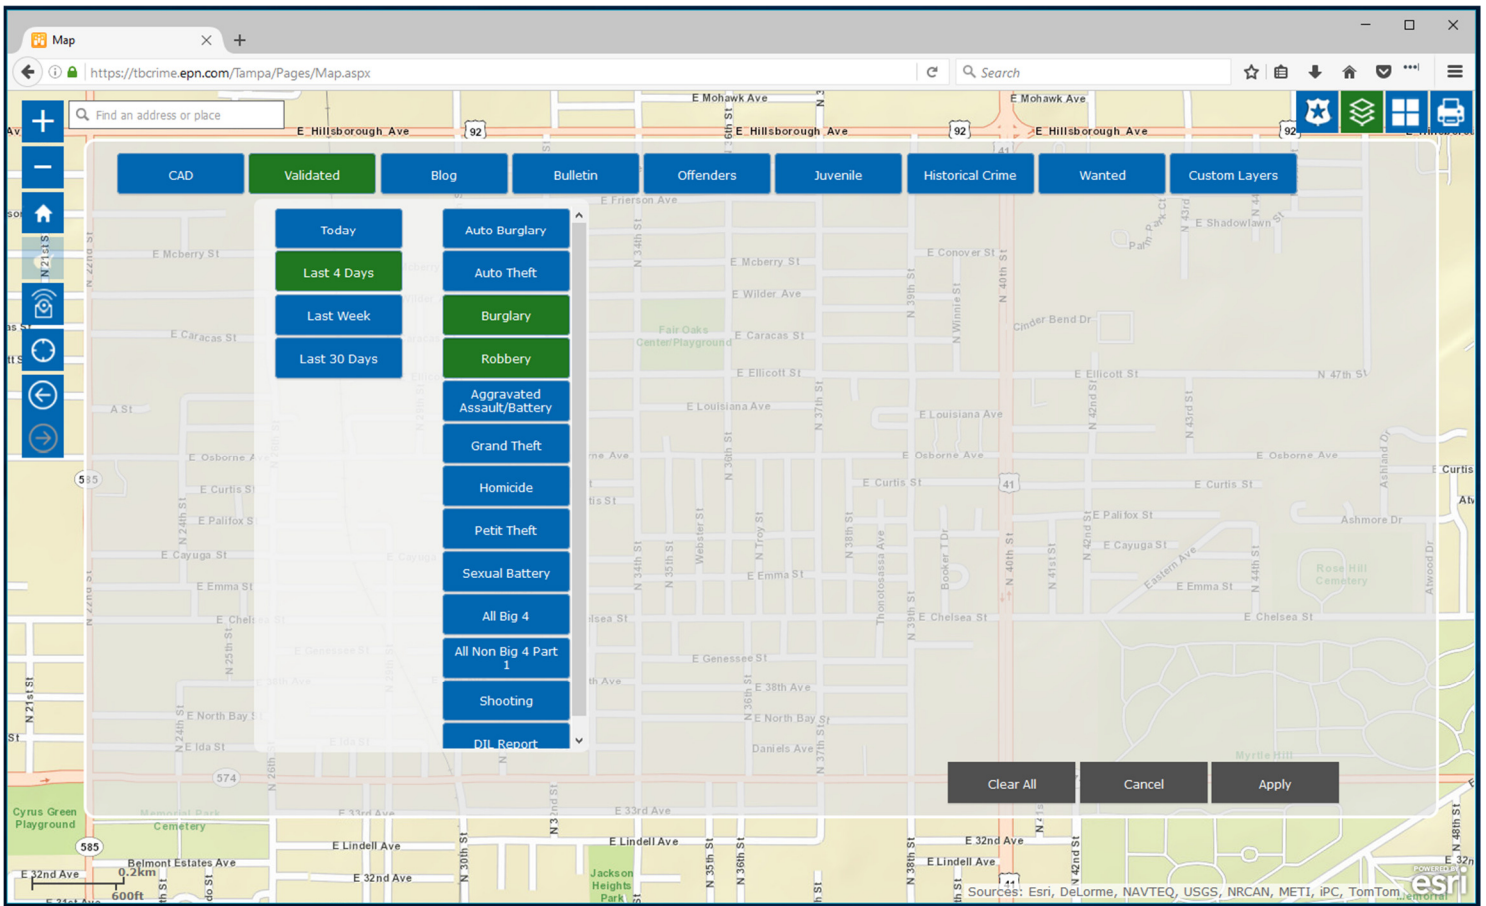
Map

https://tbcrime.epn.com/Tampa/Pages/Map.aspx

Search

Find an address or place

E Mohawk Ave
E Hillsborough Ave
92

CAD
Validated
Blog
Bulletin
Offenders
Juvenile
Historical Crime
Wanted
Custom Layers

Today
Last 4 Days
Last Week
Last 30 Days

Auto Burglary
Auto Theft
Burglary
Robbery
Aggravated Assault/Battery
Grand Theft
Homicide
Petit Theft
Sexual Battery
All Big 4
All Non Big 4 Part 1
Shooting
DUI Report

Clear All
Cancel
Apply

E Mcberry St
E Caracas St
E Wilder Ave
E Ellicott St
E Louisiana Ave
E Osborne Ave
E Curtis St
E Palifox St
E Cayuga St
E Emma St
E Chelsea St
E Genessee St
E 38th Ave
E North Bay St
E Ida St
Daniels Ave
E 33rd Ave
E Lindell Ave
E 32nd Ave
Belmont Estates Ave
E Conover St
Cinder Bend Dr
E Shadowlawn St
N 47th St
Ashmore Dr
Eastern Ave
Fair Oaks Center/Playground
Rose Hill Cemetery
Myrtle Hill
Cyrus Green Playground
Memorial Park Cemetery
Jackson Heights Park
N 40th St
41
585
574
0.2km
600ft
Sources: Esri, DeLorme, NAVTEQ, USGS, NRCAN, METI, iPC, TomTom
esri